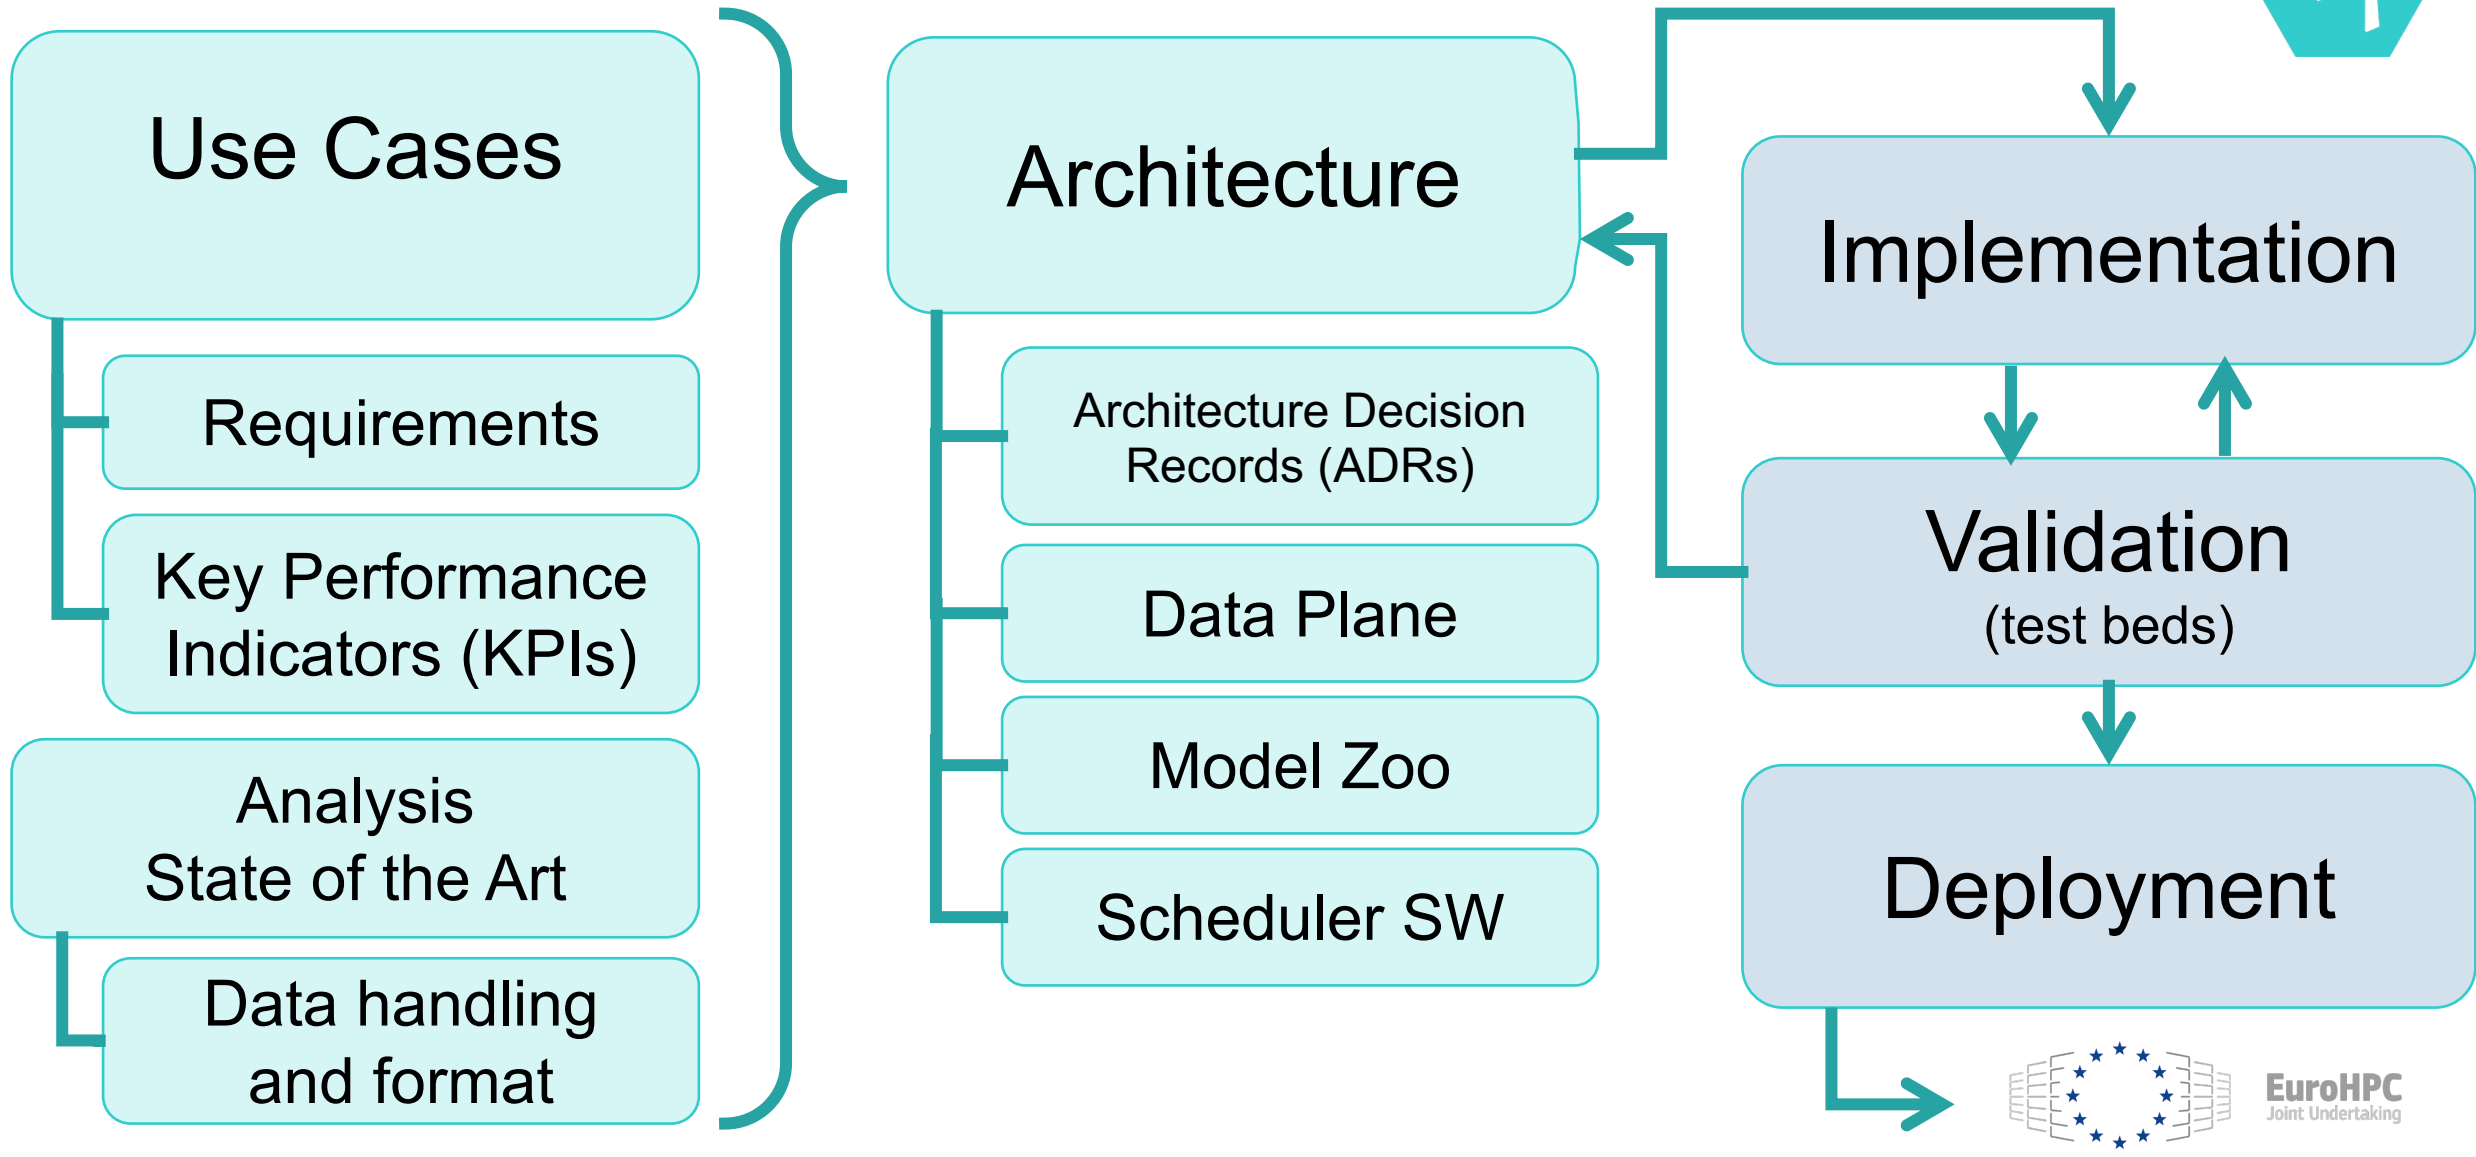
Use Cases

Requirements

Key Performance Indicators (KPIs)

Analysis State of the Art

Data handling and format

Architecture

Architecture Decision Records (ADRs)

Data Plane

Model Zoo

Scheduler SW

Implementation

Validation (test beds)

Deployment

EuroHPC Joint Undertaking